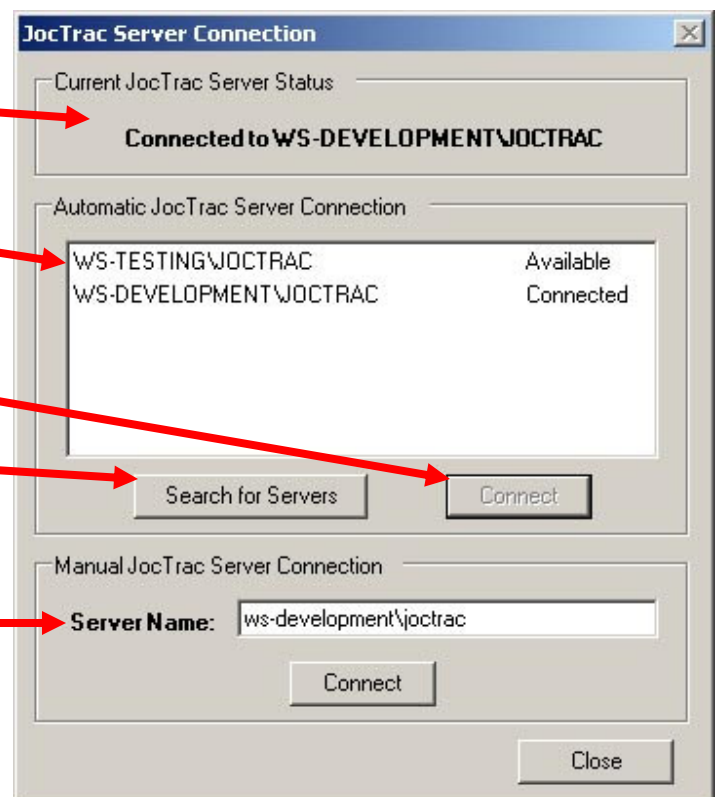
JocTrac Server Connection

Current JocTrac Server Status

Connected to WS-DEVELOPMENT\JOCTRAC

Automatic JocTrac Server Connection

WS-TESTING\JOCTRAC Available
WS-DEVELOPMENT\JOCTRAC Connected

Search for Servers

Connect

Manual JocTrac Server Connection

Server Name: ws-development\joctrac

Connect

Close